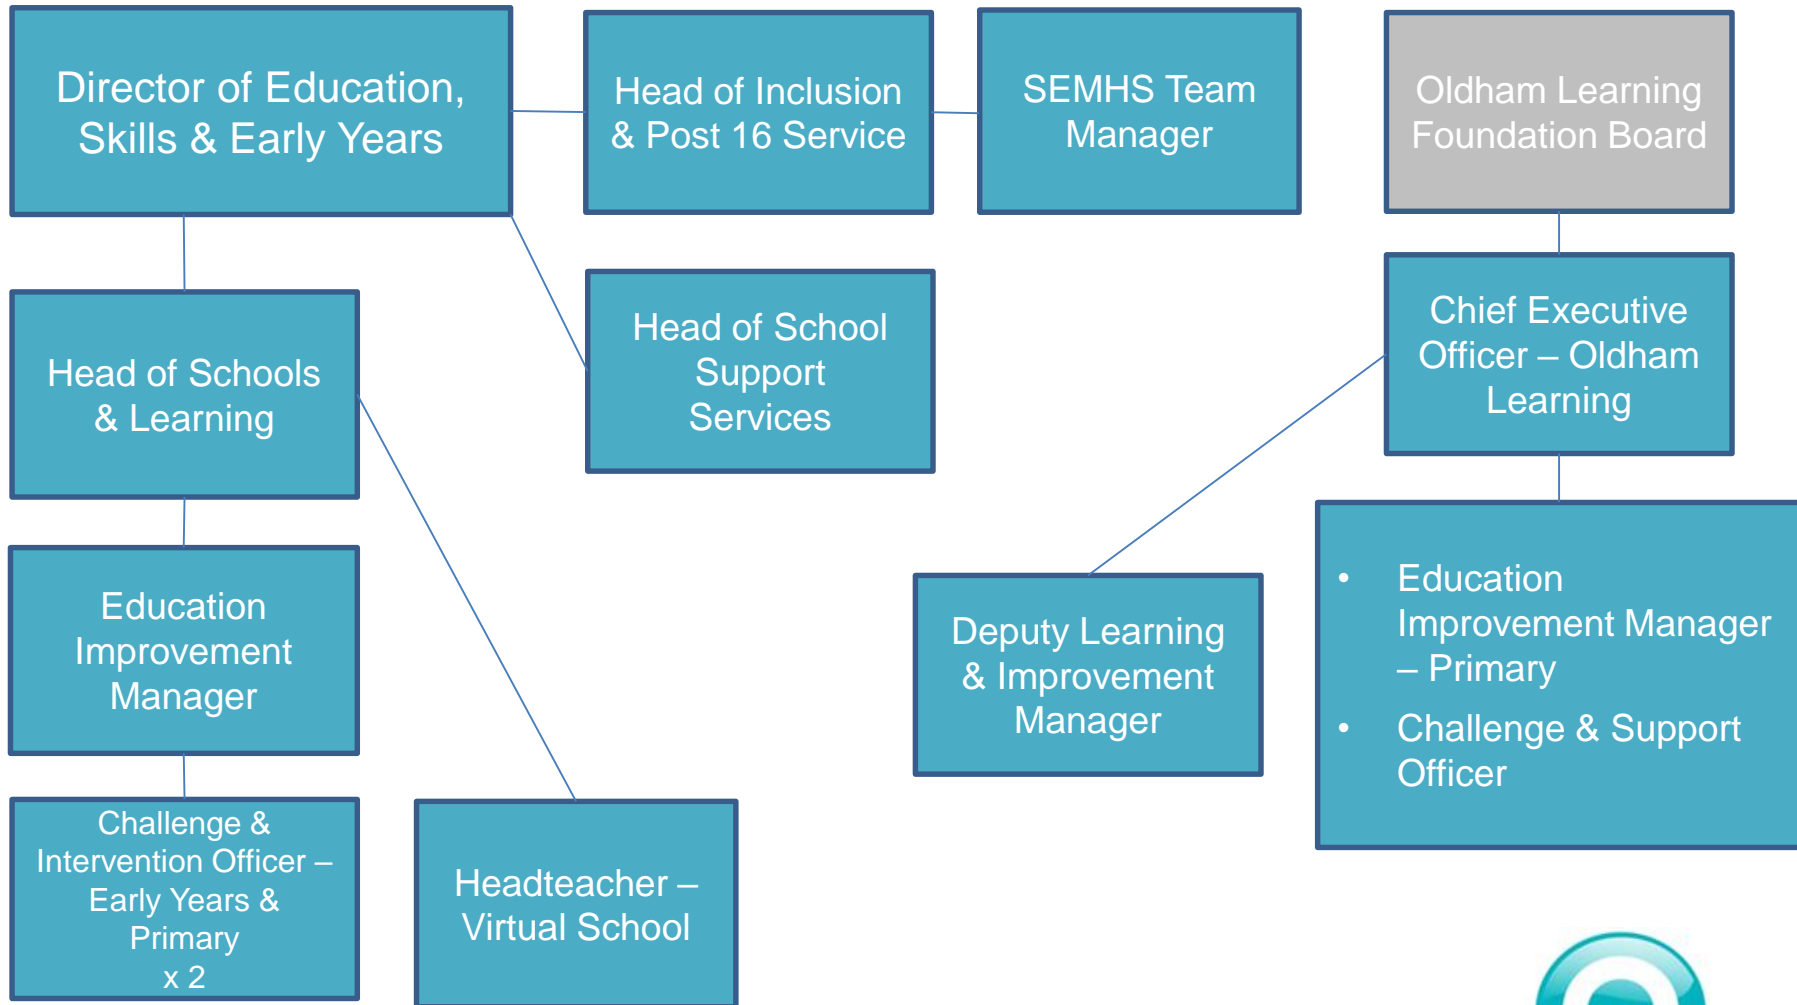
Director of Education, Skills & Early Years

Head of Inclusion & Post 16 Service

SEMHS Team Manager

Oldham Learning Foundation Board

Head of Schools & Learning

Head of School Support Services

Chief Executive Officer – Oldham Learning

Education Improvement Manager

Deputy Learning & Improvement Manager

- Education Improvement Manager – Primary
- Challenge & Support Officer

Challenge & Intervention Officer – Early Years & Primary x 2

Headteacher – Virtual School